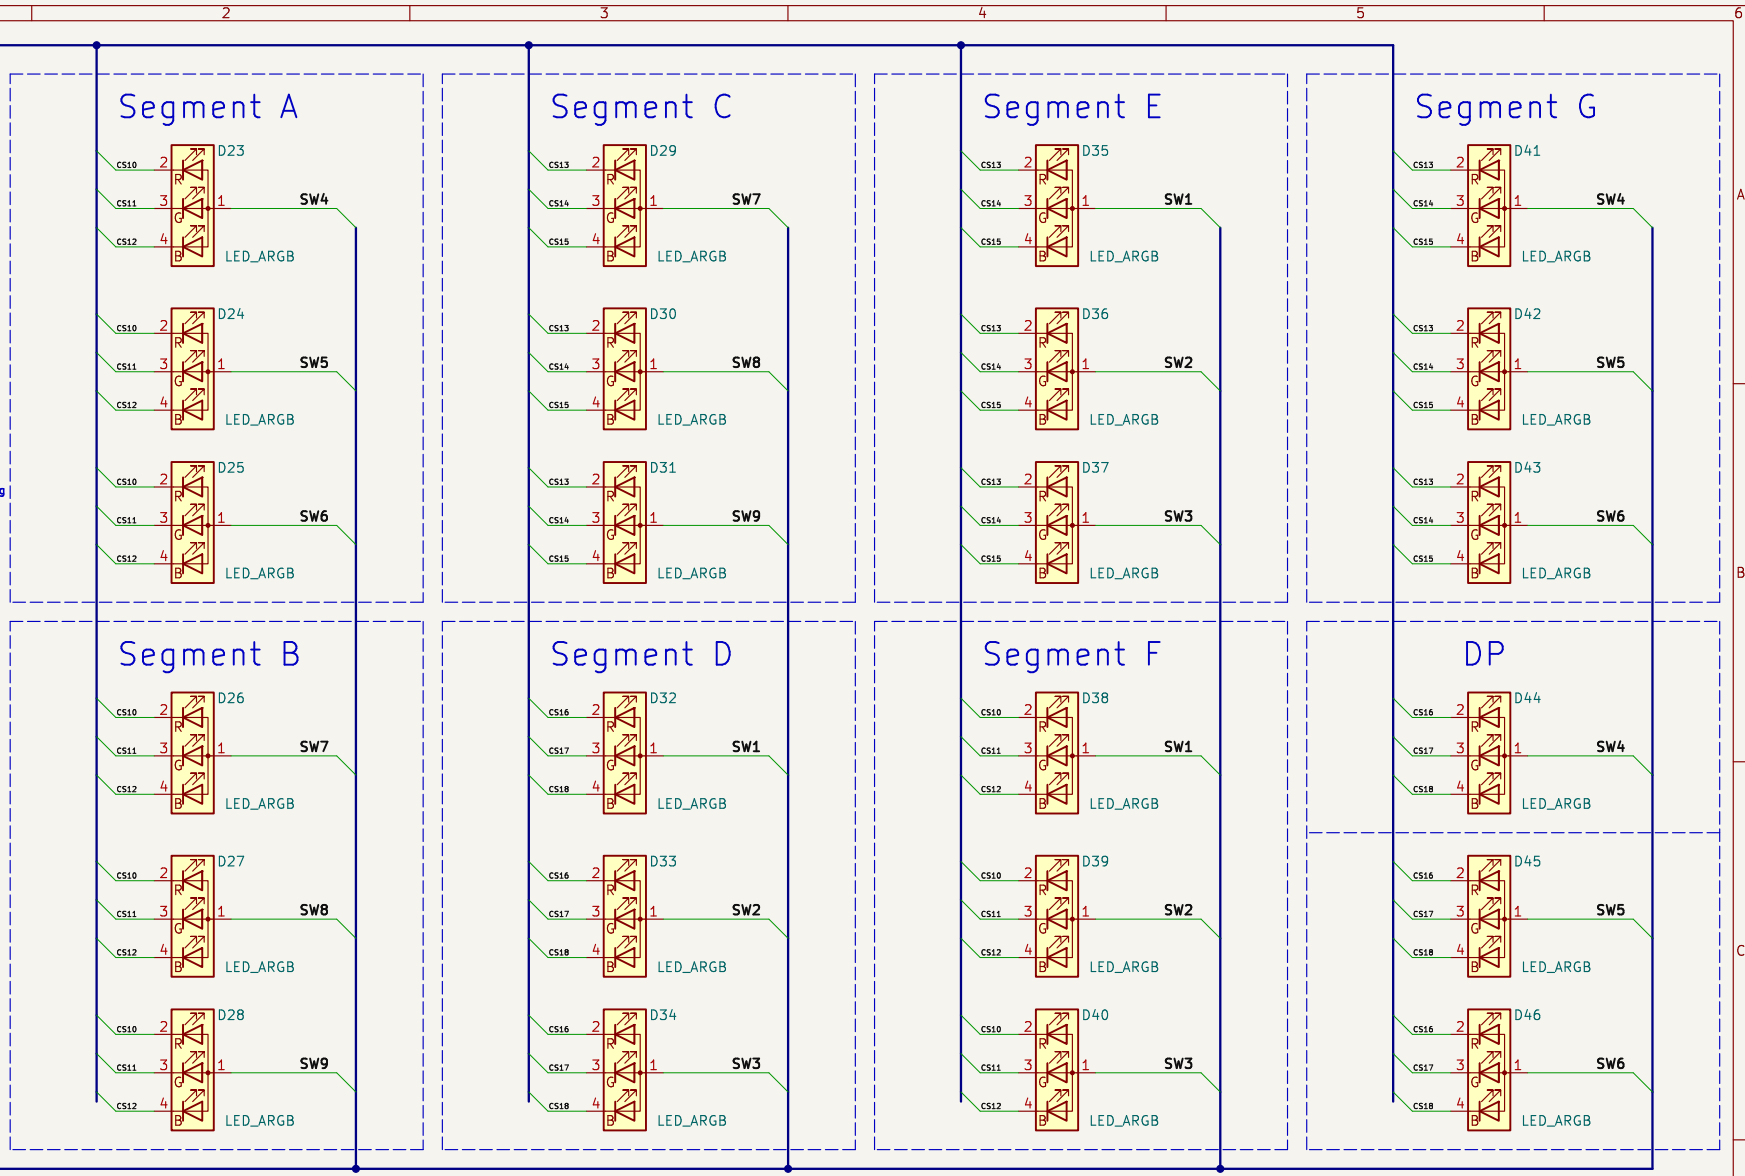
2 3 4 5 6

A

B

C

Segment A

D23
CS10 2 R
CS11 3 G 1 SW4
CS12 4 B
LED_ARGB

D24
CS10 2 R
CS11 3 G 1 SW5
CS12 4 B
LED_ARGB

D25
CS10 2 R
CS11 3 G 1 SW6
CS12 4 B
LED_ARGB

Segment B

D26
CS10 2 R
CS11 3 G 1 SW7
CS12 4 B
LED_ARGB

D27
CS10 2 R
CS11 3 G 1 SW8
CS12 4 B
LED_ARGB

D28
CS10 2 R
CS11 3 G 1 SW9
CS12 4 B
LED_ARGB

Segment C

D29
CS13 2 R
CS14 3 G 1 SW7
CS15 4 B
LED_ARGB

D30
CS13 2 R
CS14 3 G 1 SW8
CS15 4 B
LED_ARGB

D31
CS13 2 R
CS14 3 G 1 SW9
CS15 4 B
LED_ARGB

Segment D

D32
CS16 2 R
CS17 3 G 1 SW1
CS18 4 B
LED_ARGB

D33
CS16 2 R
CS17 3 G 1 SW2
CS18 4 B
LED_ARGB

D34
CS16 2 R
CS17 3 G 1 SW3
CS18 4 B
LED_ARGB

Segment E

D35
CS13 2 R
CS14 3 G 1 SW1
CS15 4 B
LED_ARGB

D36
CS13 2 R
CS14 3 G 1 SW2
CS15 4 B
LED_ARGB

D37
CS13 2 R
CS14 3 G 1 SW3
CS15 4 B
LED_ARGB

Segment F

D38
CS10 2 R
CS11 3 G 1 SW1
CS12 4 B
LED_ARGB

D39
CS10 2 R
CS11 3 G 1 SW2
CS12 4 B
LED_ARGB

D40
CS10 2 R
CS11 3 G 1 SW3
CS12 4 B
LED_ARGB

Segment G

D41
CS13 2 R
CS14 3 G 1 SW4
CS15 4 B
LED_ARGB

D42
CS13 2 R
CS14 3 G 1 SW5
CS15 4 B
LED_ARGB

D43
CS13 2 R
CS14 3 G 1 SW6
CS15 4 B
LED_ARGB

DP

D44
CS16 2 R
CS17 3 G 1 SW4
CS18 4 B
LED_ARGB

D45
CS16 2 R
CS17 3 G 1 SW5
CS18 4 B
LED_ARGB

D46
CS16 2 R
CS17 3 G 1 SW6
CS18 4 B
LED_ARGB